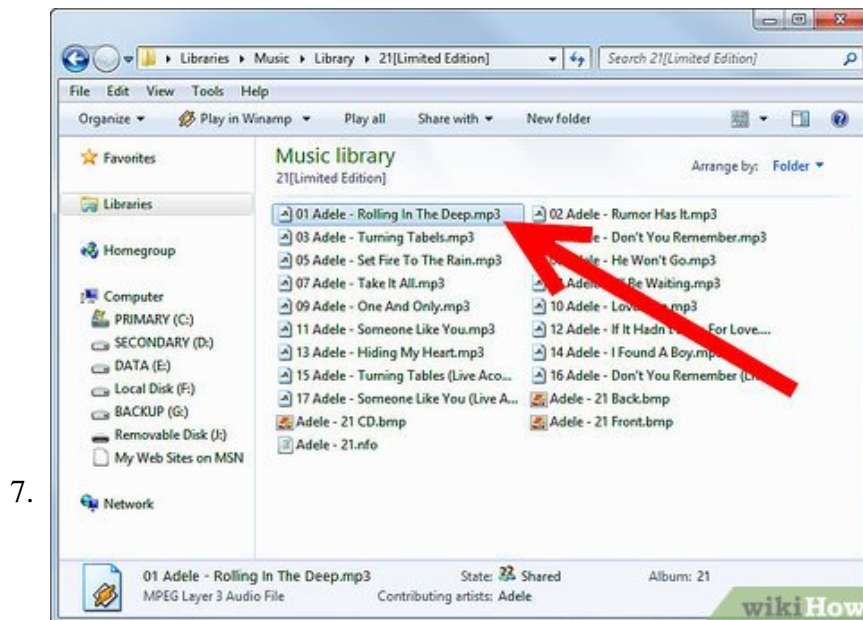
7.

Libraries ▸ Music ▸ Library ▸ 21[Limited Edition]

Search 21[Limited Edition]

File Edit View Tools Help

Organize ▾ Play in Winamp ▾ Play all Share with ▾ New folder

Favorites

Libraries

Homegroup

Computer
PRIMARY (C:)
SECONDARY (D:)
DATA (E:)
Local Disk (F:)
BACKUP (G:)
Removable Disk (J:)
My Web Sites on MSN

Network

Music library
21[Limited Edition]

Arrange by: Folder ▾

01 Adele - Rolling In The Deep.mp3
03 Adele - Turning Tabels.mp3
05 Adele - Set Fire To The Rain.mp3
07 Adele - Take It All.mp3
09 Adele - One And Only.mp3
11 Adele - Someone Like You.mp3
13 Adele - Hiding My Heart.mp3
15 Adele - Turning Tables (Live Aco...
17 Adele - Someone Like You (Live A...
Adele - 21 CD.bmp
Adele - 21.nfo

02 Adele - Rumor Has It.mp3
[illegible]e - Don't You Remember.mp3
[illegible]le - He Won't Go.mp3
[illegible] Adele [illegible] Be Waiting.mp3
10 Adele - Love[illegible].mp3
12 Adele - If It Hadn't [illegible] For Love....
14 Adele - I Found A Boy.mp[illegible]
16 Adele - Don't You Remember (L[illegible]
Adele - 21 Back.bmp
Adele - 21 Front.bmp

01 Adele - Rolling In The Deep.mp3
MPEG Layer 3 Audio File
State: Shared
Contributing artists: Adele
Album: 21

wikiHow